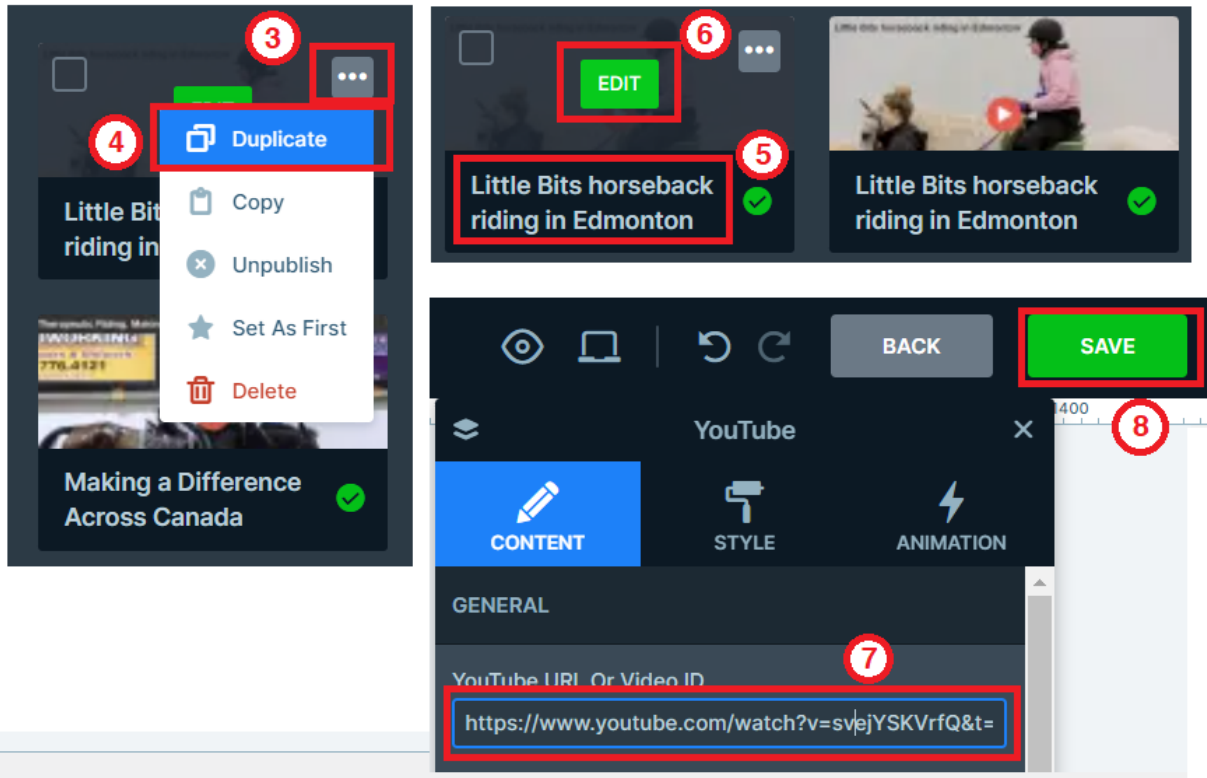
3

4

Duplicate

Copy

Unpublish

Set As First

Delete

Little Bits riding in

Making a Difference Across Canada

6

EDIT

5

Little Bits horseback riding in Edmonton

Little Bits horseback riding in Edmonton

BACK

SAVE

1400

8

YouTube

CONTENT

STYLE

ANIMATION

GENERAL

7

YouTube URL Or Video ID

https://www.youtube.com/watch?v=svejYSKVrfQ&t=